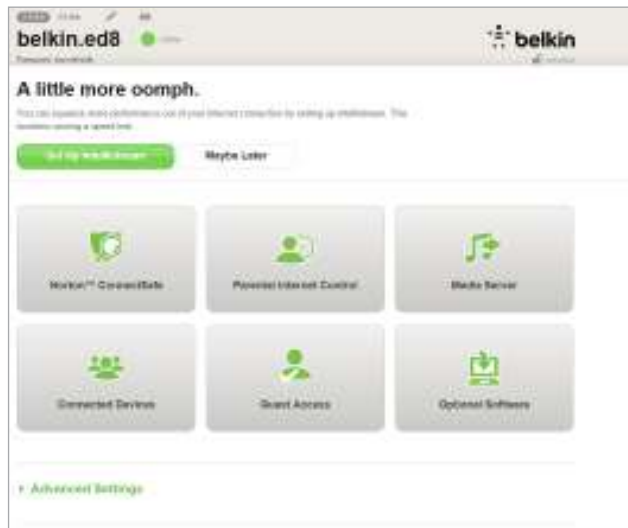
belkin.ed8

belkin

A little more oomph.

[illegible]

Set Up IntelliStream

Maybe Later

Norton™ ConnectSafe

Parental Internet Control

Media Server

Connected Devices

Guest Access

Optional Software

+ Advanced Settings